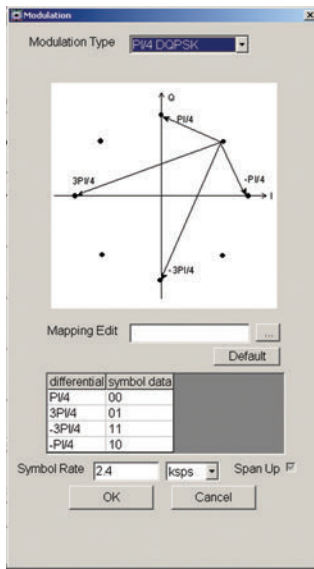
Modulation

Modulation Type PI/4 DQPSK

Q

PI/4

3PI/4

-PI/4

I

-3PI/4

Mapping Edit ...

Default

| differential | symbol data |
|---|---|
| PI/4 | 00 |
| 3PI/4 | 01 |
| -3PI/4 | 11 |
| -PI/4 | 10 |

Symbol Rate 2.4 ksps Span Up

OK Cancel